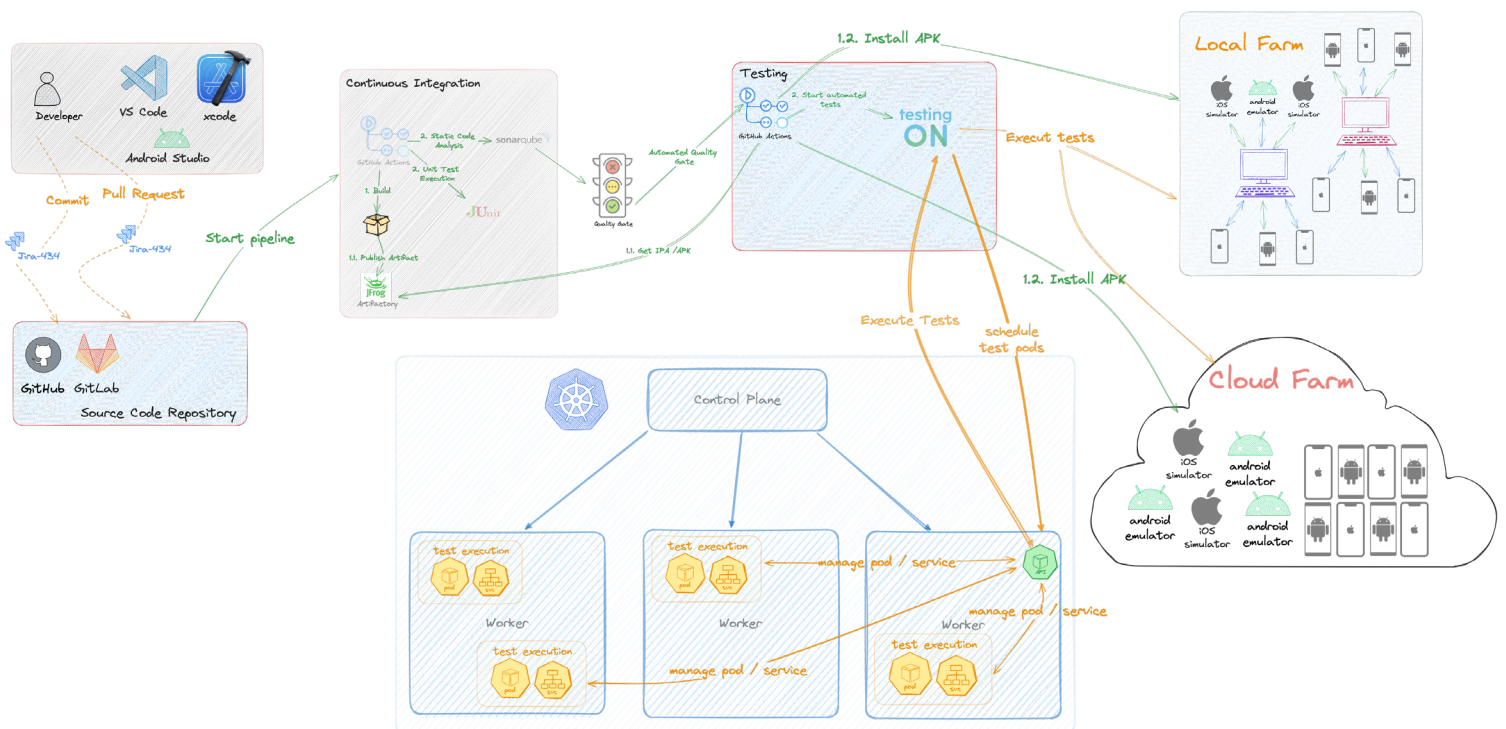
Developer
VS Code
xcode
Android Studio

Commit
Pull Request
Jira-434
Jira-434

GitHub
GitLab
Source Code Repository

Start pipeline

Continuous Integration
GitHub Actions
2. Static Code Analysis
sonarqube
2. Unit Test Execution
JUnit
1. Build
1.1. Publish Artifact
JFrog Artifactory

Quality Gate
Automated Quality Gate
1.1. Get IPA /APK

Testing
2. Start automated tests
GitHub Actions
testing ON

1.2. Install APK
Execut tests
1.2. Install APK

Local Farm
iOS simulator
android emulator
iOS simulator

Cloud Farm
iOS simulator
android emulator
android emulator
iOS simulator
android emulator

Execute Tests
schedule test pods

Control Plane

test execution
pod
svc
Worker
test execution
pod
svc

test execution
pod
svc
Worker
manage pod / service

api
manage pod / service
Worker
test execution
pod
svc
manage pod / service